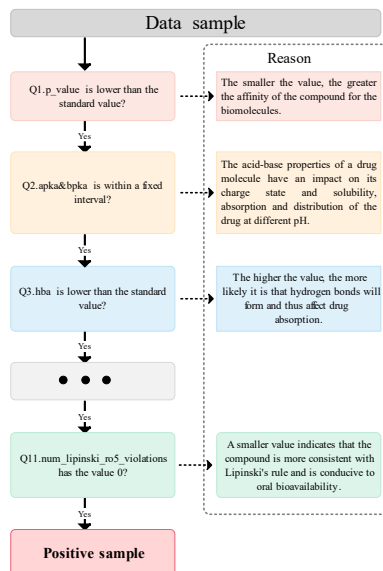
Data sample

Reason

Q1.p_value is lower than the standard value?

The smaller the value, the greater the affinity of the compound for the biomolecules.

Yes

Q2.apka&bpka is within a fixed interval?

The acid-base properties of a drug molecule have an impact on its charge state and solubility, absorption and distribution of the drug at different pH.

Yes

Q3.hba is lower than the standard value?

The higher the value, the more likely it is that hydrogen bonds will form and thus affect drug absorption.

Yes

• • •

Yes

Q11.num_lipinski_ro5_violations has the value 0?

A smaller value indicates that the compound is more consistent with Lipinski's rule and is conducive to oral bioavailability.

Yes

Positive sample